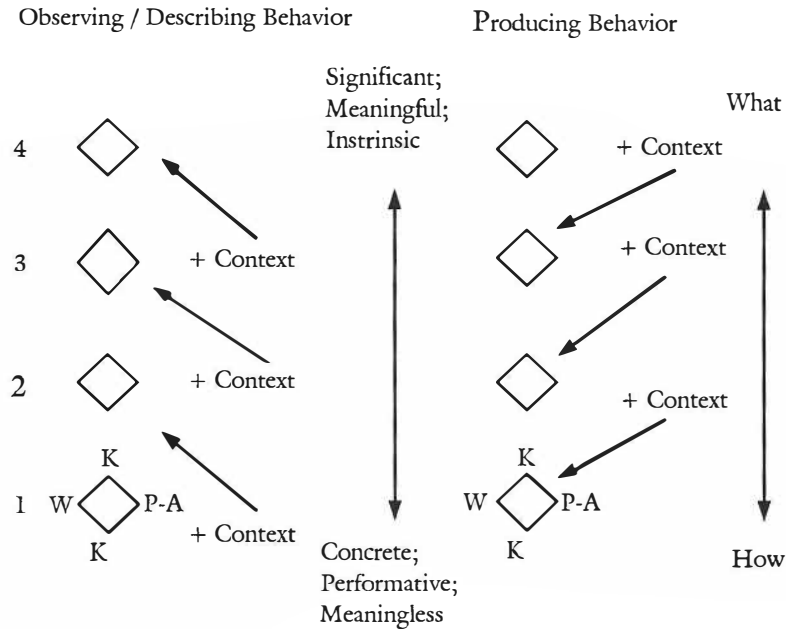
Observing / Describing Behavior

Producing Behavior

Significant;
Meaningful;
Instrinsic

What

4

+ Context

3

+ Context

+ Context

2

+ Context

+ Context

K

K

1

W

P-A

W

P-A

K

+ Context

K

Concrete;
Performative;
Meaningless

How